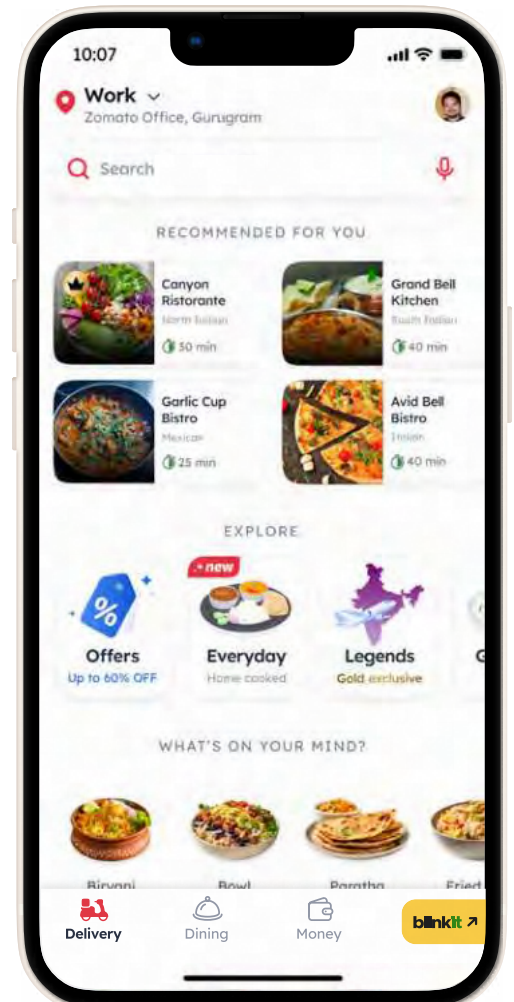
10:07

Work
Zomato Office, Gurugram

Search

RECOMMENDED FOR YOU

Canyon Ristorante
North Indian
30 min

Grand Bell Kitchen
South Indian
40 min

Garlic Cup Bistro
Mexican
25 min

Avid Bell Bistro
Italian
40 min

EXPLORE

Offers
Up to 60% OFF

new
Everyday
Home cooked

Legends
Gold exclusive

G

WHAT'S ON YOUR MIND?

Biryani
Bowl
Paratha
Fried

Delivery
Dining
Money
blinkit ↗